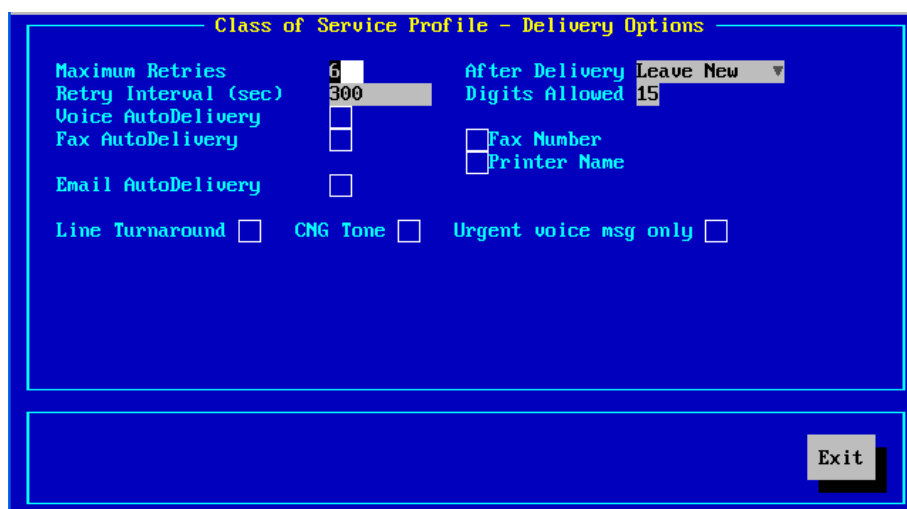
Class of Service Profile - Delivery Options

Maximum Retries 6
Retry Interval (sec) 300
Voice AutoDelivery
Fax AutoDelivery

Email AutoDelivery

After Delivery Leave New ▼
Digits Allowed 15

Fax Number
Printer Name

Line Turnaround CNG Tone Urgent voice msg only

Exit